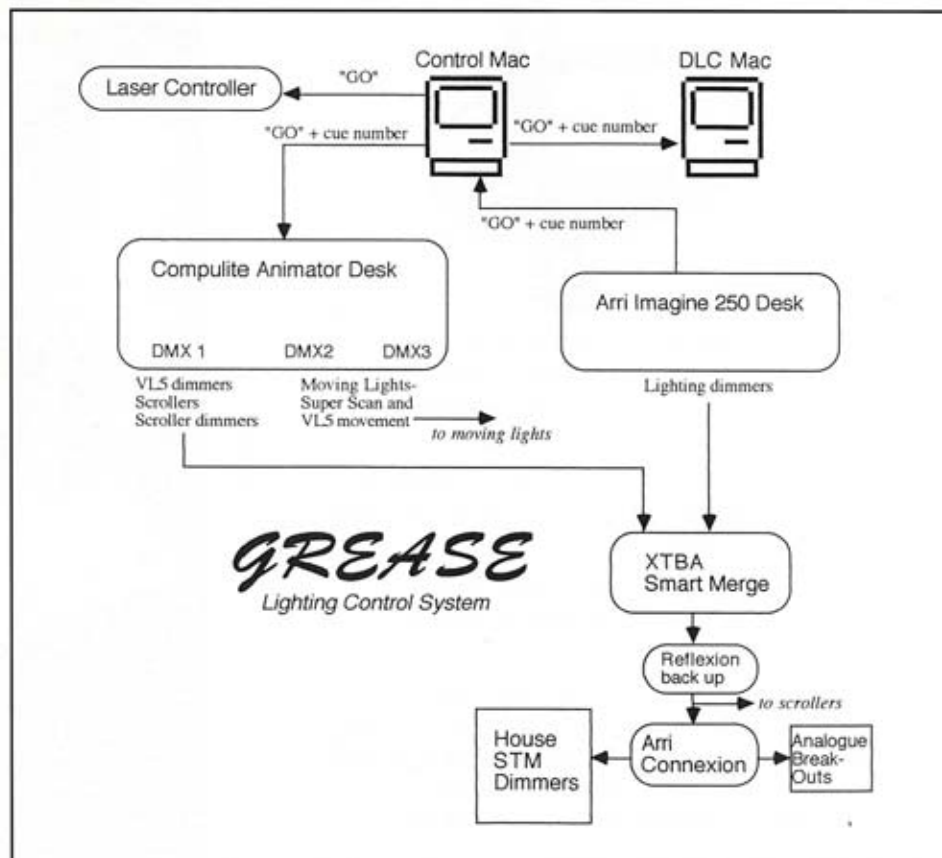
Control Mac

DLC Mac

Laser Controller

"GO"

"GO" + cue number

"GO" + cue number

"GO" + cue number

Compulite Animator Desk

DMX 1

DMX2

DMX3

Arri Imagine 250 Desk

VL5 dimmers
Scrollers
Scroller dimmers

Moving Lights-
Super Scan and
VL5 movement

to moving lights

Lighting dimmers

GREASE
Lighting Control System

XTBA
Smart Merge

Reflexion
back up

to scrollers

House
STM
Dimmers

Arri
Connexion

Analogue
Break-
Outs